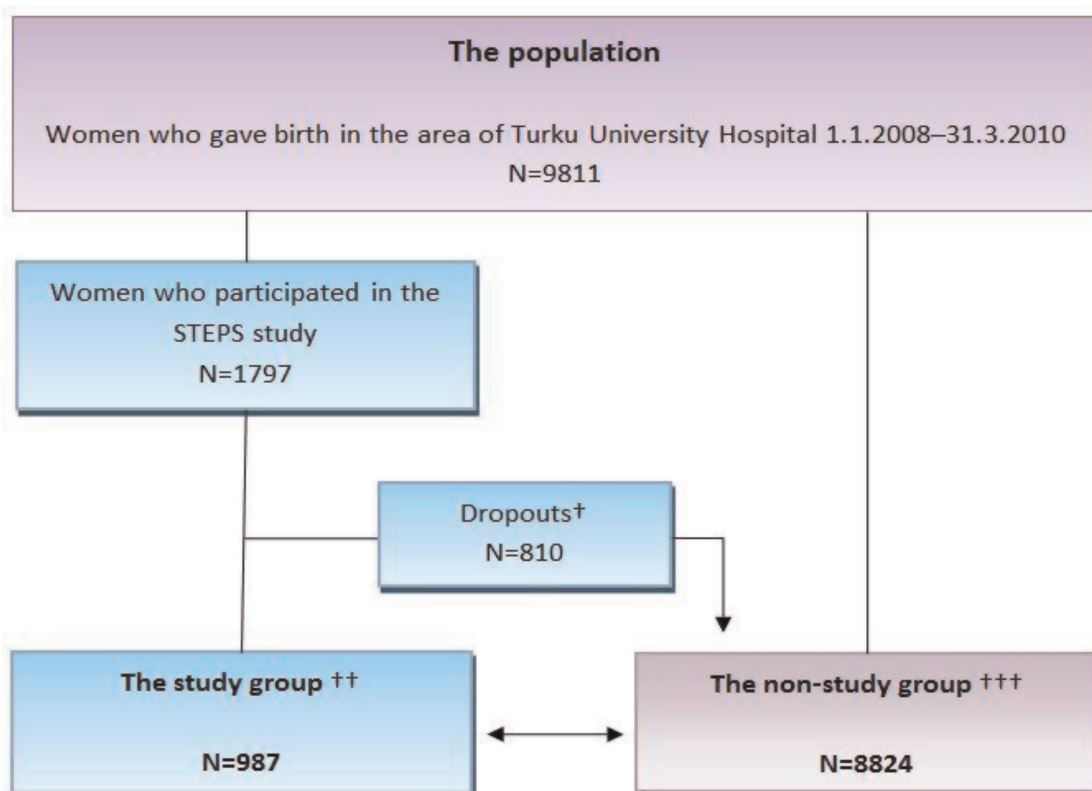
The population

Women who gave birth in the area of Turku University Hospital 1.1.2008–31.3.2010
N=9811

Women who participated in the STEPS study
N=1797

Dropouts†
N=810

The study group ††

N=987

The non-study group †††

N=8824